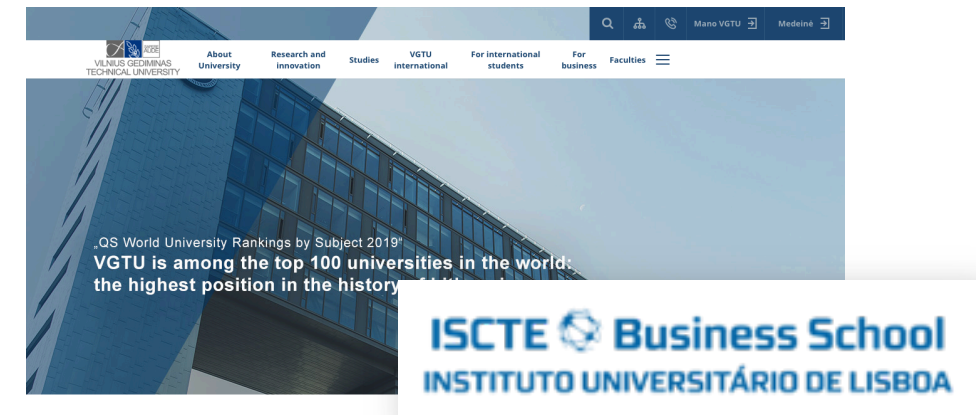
Mano VGTU Medeinė

VILNIUS GEDIMINAS TECHNICAL UNIVERSITY

About University
Research and innovation
Studies
VGTU international
For international students
For business
Faculties

„QS World University Rankings by Subject 2019"
VGTU is among the top 100 universities in the world: the highest position in the history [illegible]

ISCTE Business School
INSTITUTO UNIVERSITÁRIO DE LISBOA